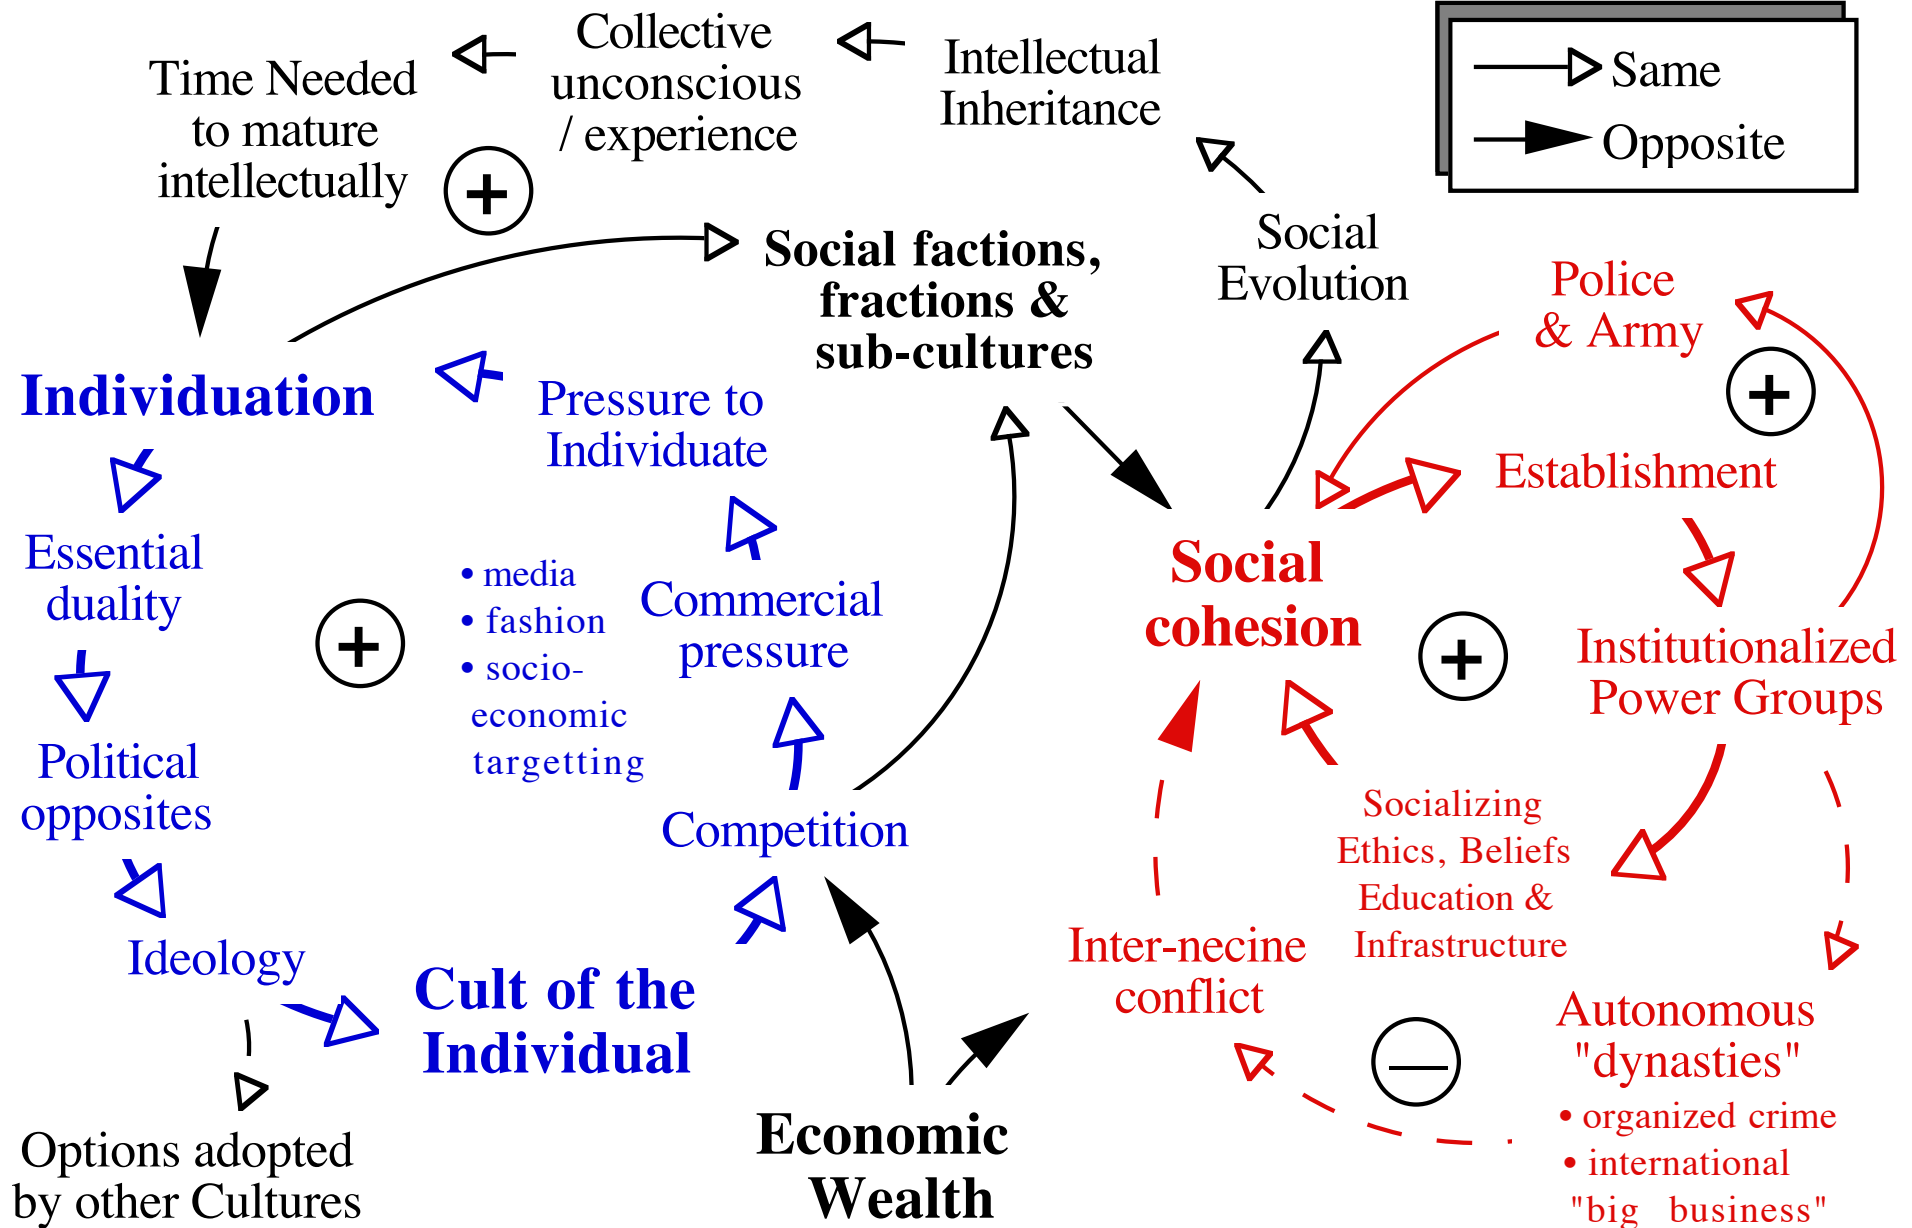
Time Needed to mature intellectually

Collective unconscious / experience

Intellectual Inheritance

Same

Opposite

+

Social factions, fractions & sub-cultures

Social Evolution

Police & Army

+

Individuation

Pressure to Individuate

Establishment

Essential duality

+

• media
• fashion
• socio-economic targetting

Commercial pressure

Social cohesion

+

Institutionalized Power Groups

Political opposites

Competition

Socializing Ethics, Beliefs Education & Infrastructure

Ideology

Cult of the Individual

Inter-necine conflict

—

Autonomous "dynasties"
• organized crime
• international "big business"

Options adopted by other Cultures

Economic Wealth